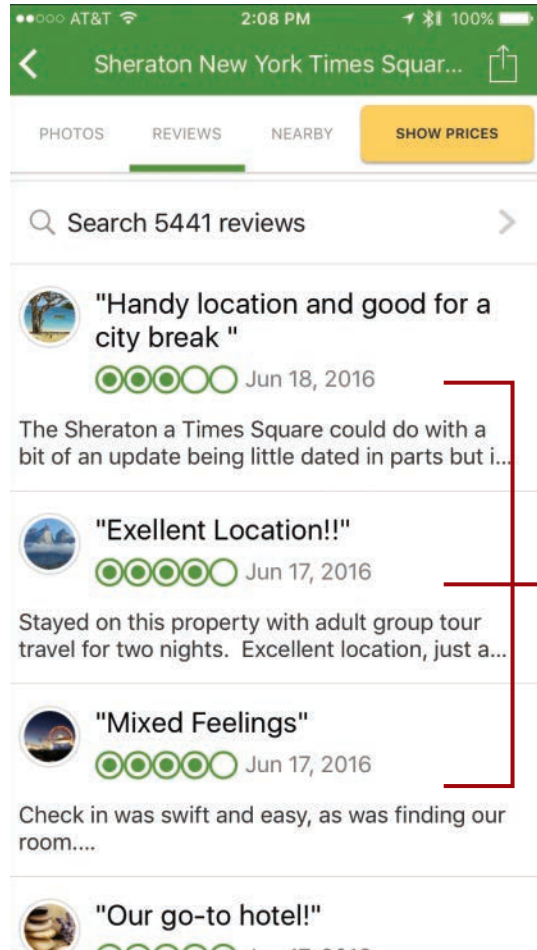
●●○○○ AT&T 2:08 PM 100%

Sheraton New York Times Squar...

PHOTOS REVIEWS NEARBY SHOW PRICES

Search 5441 reviews

"Handy location and good for a city break "

Jun 18, 2016

The Sheraton a Times Square could do with a bit of an update being little dated in parts but i...

"Exellent Location!!"

Jun 17, 2016

Stayed on this property with adult group tour travel for two nights. Excellent location, just a...

"Mixed Feelings"

Jun 17, 2016

Check in was swift and easy, as was finding our room....

"Our go-to hotel!"

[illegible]